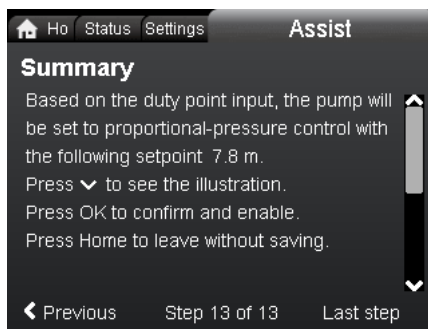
Ho Status Settings Assist

Summary

Based on the duty point input, the pump will be set to proportional-pressure control with the following setpoint 7.8 m.
Press ⌄ to see the illustration.
Press OK to confirm and enable.
Press Home to leave without saving.

< Previous Step 13 of 13 Last step